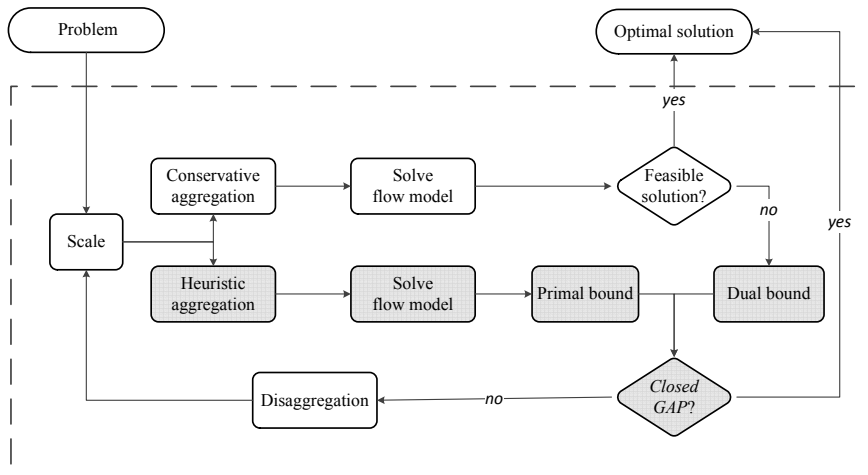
Problem

Optimal solution

yes

Conservative aggregation

Solve flow model

Feasible solution?

no

yes

Scale

Heuristic aggregation

Solve flow model

Primal bound

Dual bound

Disaggregation

no

Closed GAP?